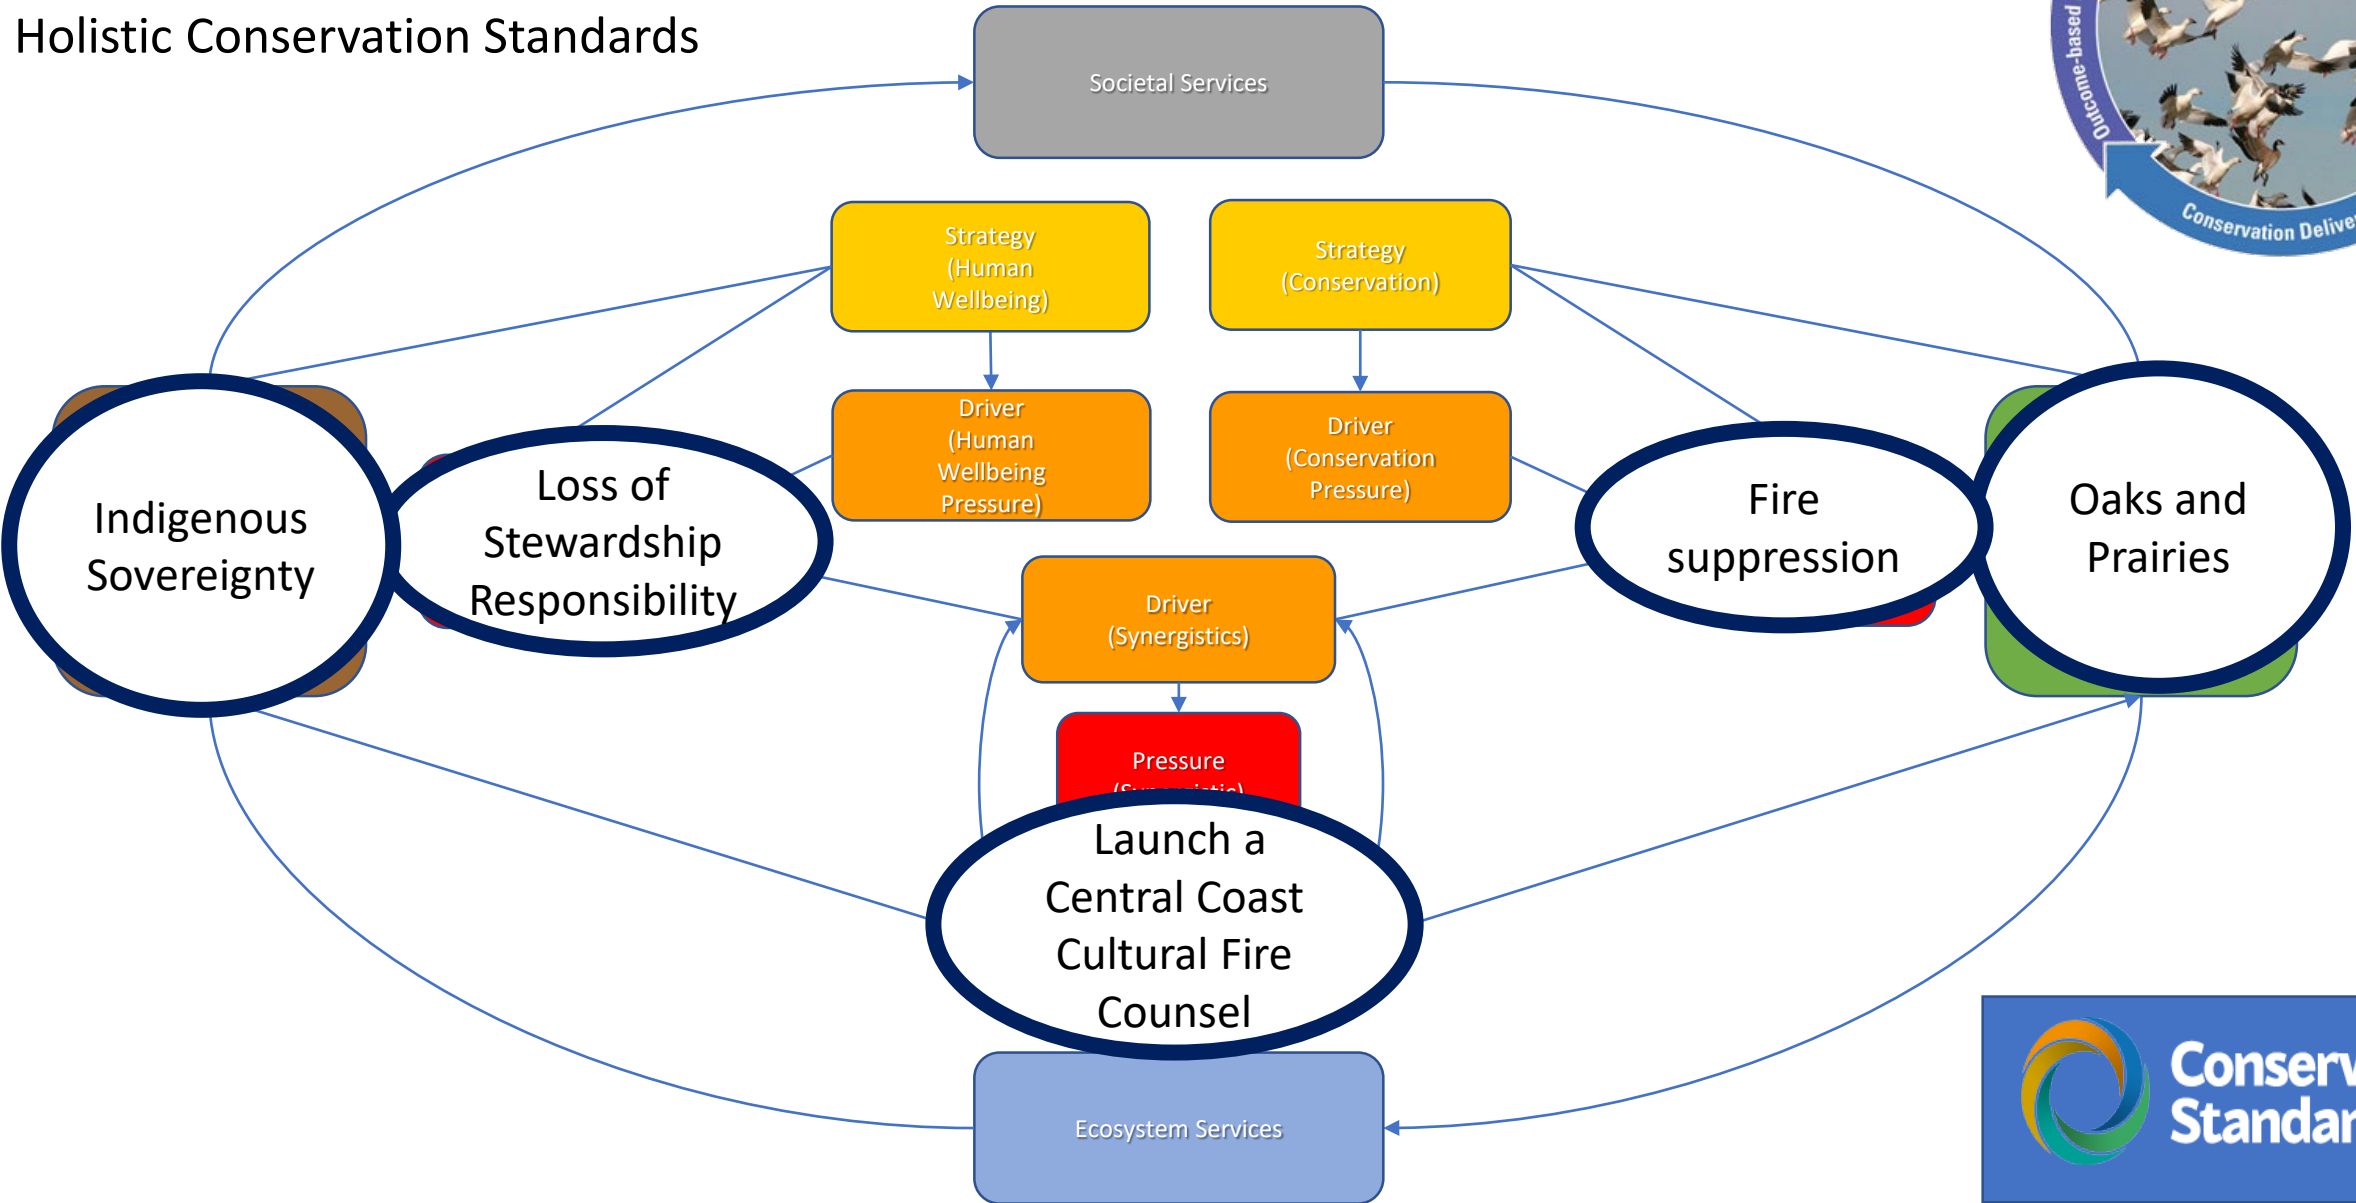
Holistic Conservation Standards

Outcome-based

Conservation Delive

Societal Services

Strategy (Human Wellbeing)

Strategy (Conservation)

Driver (Human Wellbeing Pressure)

Driver (Conservation Pressure)

Indigenous Sovereignty

Loss of Stewardship Responsibility

Fire suppression

Oaks and Prairies

Driver (Synergistics)

Pressure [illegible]

Launch a Central Coast Cultural Fire Counsel

Ecosystem Services

Conserv Standar